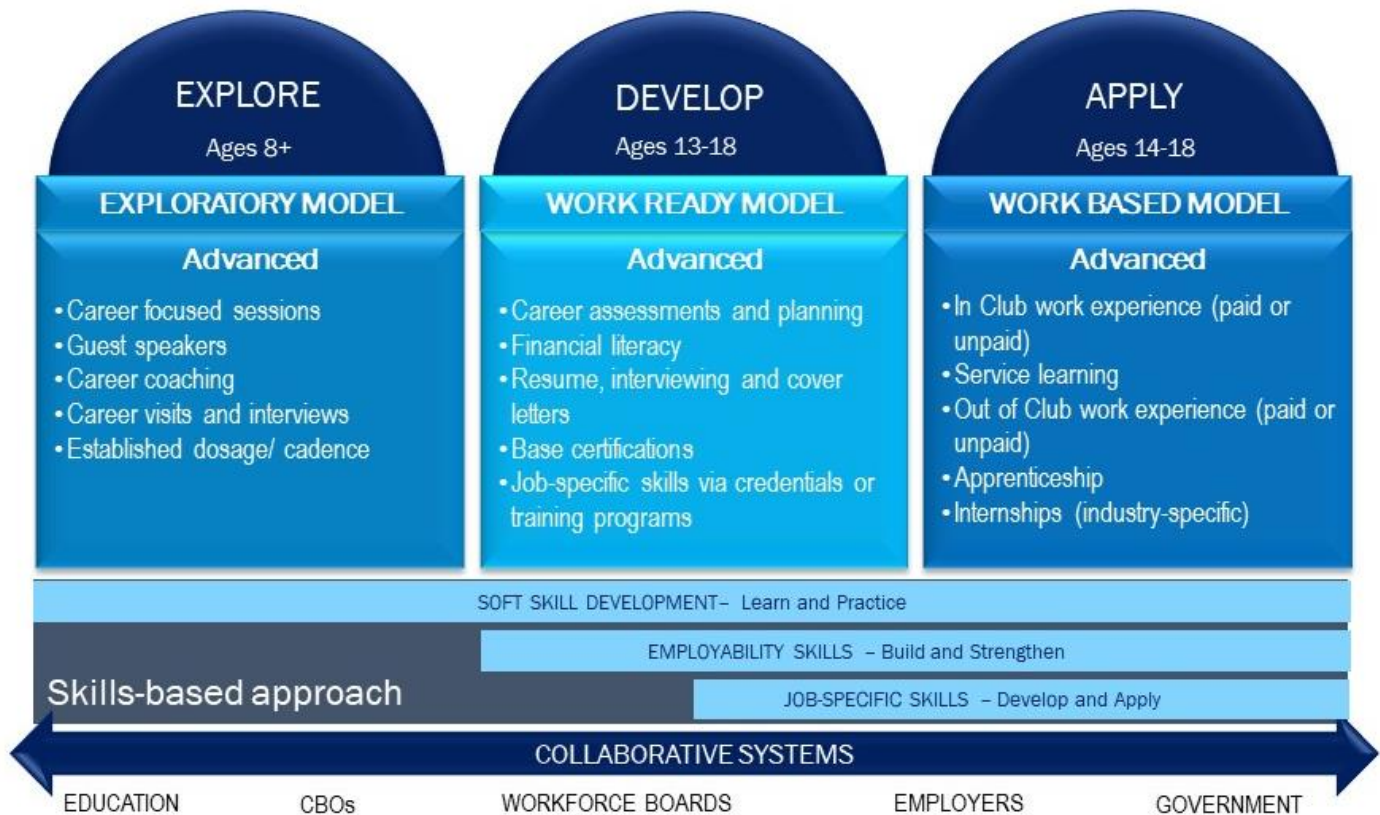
EXPLORE
Ages 8+

EXPLORATORY MODEL

Advanced

• Career focused sessions
• Guest speakers
• Career coaching
• Career visits and interviews
• Established dosage/ cadence

DEVELOP
Ages 13-18

WORK READY MODEL

Advanced

• Career assessments and planning
• Financial literacy
• Resume, interviewing and cover letters
• Base certifications
• Job-specific skills via credentials or training programs

APPLY
Ages 14-18

WORK BASED MODEL

Advanced

• In Club work experience (paid or unpaid)
• Service learning
• Out of Club work experience (paid or unpaid)
• Apprenticeship
• Internships (industry-specific)

SOFT SKILL DEVELOPMENT– Learn and Practice

EMPLOYABILITY SKILLS – Build and Strengthen

Skills-based approach

JOB-SPECIFIC SKILLS – Develop and Apply

COLLABORATIVE SYSTEMS

EDUCATION CBOs WORKFORCE BOARDS EMPLOYERS GOVERNMENT